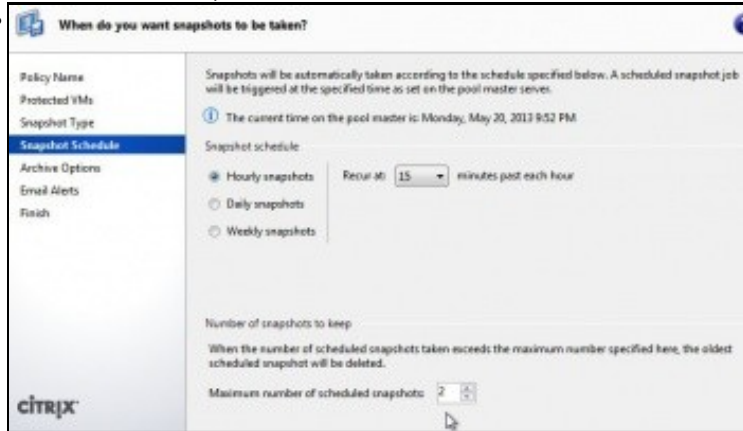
When do you want snapshots to be taken?

Policy Name
Protected VMs
Snapshot Type
Snapshot Schedule
Archive Options
Email Alerts
Finish

Snapshots will be automatically taken according to the schedule specified below. A scheduled snapshot job will be triggered at the specified time as set on the pool master server.

The current time on the pool master is: Monday, May 20, 2013 9:52 PM

Snapshot schedule

Hourly snapshots
Daily snapshots
Weekly snapshots

Recur at: 15 minutes past each hour

Number of snapshots to keep

When the number of scheduled snapshots taken exceeds the maximum number specified here, the oldest scheduled snapshot will be deleted.

Maximum number of scheduled snapshots: 2

CiTRIX